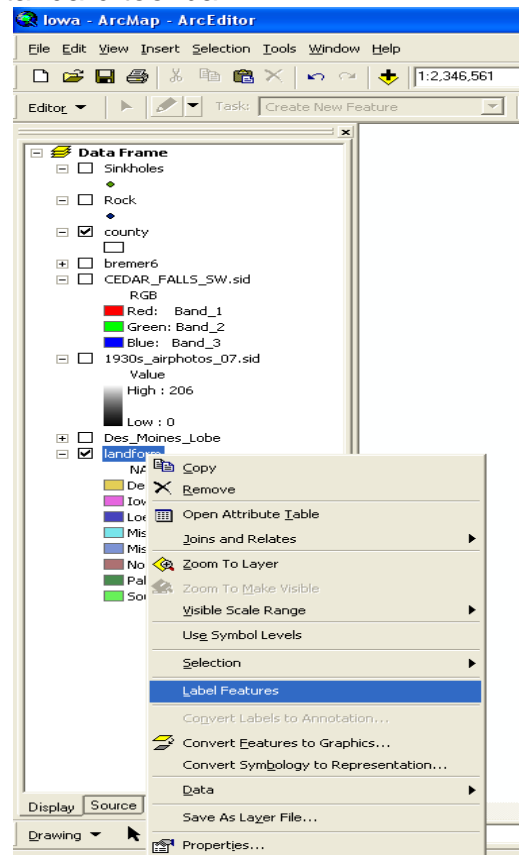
Iowa - ArcMap - ArcEditor

File Edit View Insert Selection Tools Window Help

1:2,346,561

Editor Task: Create New Feature

Data Frame
Sinkholes
Rock
county
bremer6
CEDAR_FALLS_SW.sid
RGB
Red: Band_1
Green: Band_2
Blue: Band_3
1930s_airphotos_07.sid
Value
High : 206
Low : 0
Des_Moines_Lobe
landform
NA
De
Iow
Loe
Mis
Mis
No
Pal
Sou

Copy
Remove
Open Attribute Table
Joins and Relates
Zoom To Layer
Zoom To Make Visible
Visible Scale Range
Use Symbol Levels
Selection
Label Features
Convert Labels to Annotation...
Convert Features to Graphics...
Convert Symbology to Representation...
Data
Save As Layer File...
Properties...

Display Source
Drawing